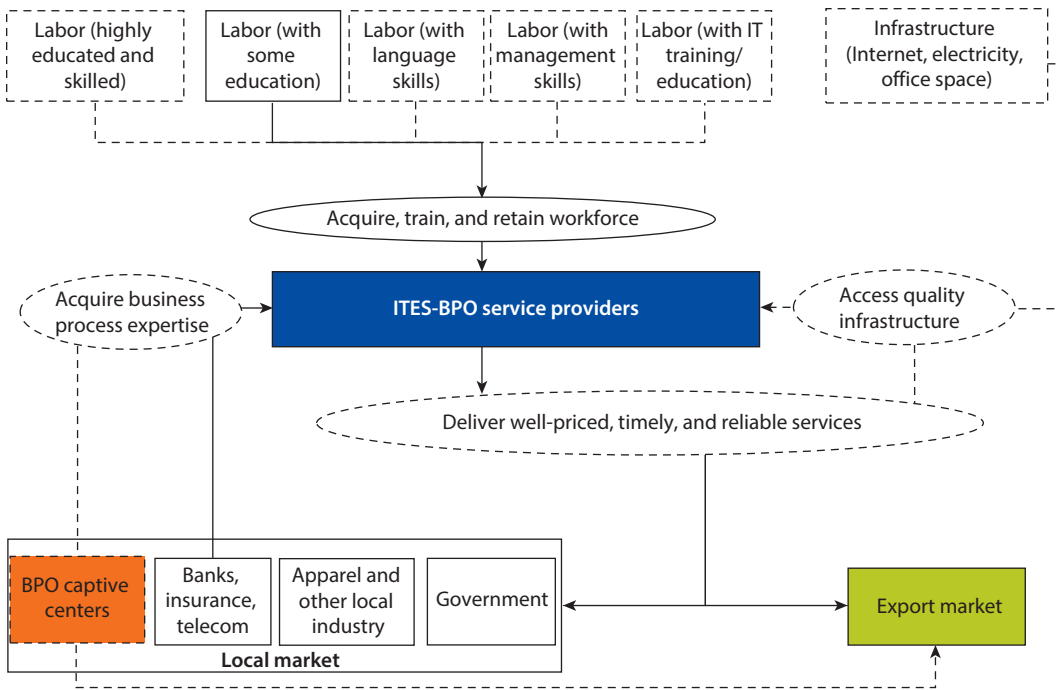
Labor (highly educated and skilled)

Labor (with some education)

Labor (with language skills)

Labor (with management skills)

Labor (with IT training/ education)

Infrastructure (Internet, electricity, office space)

Acquire, train, and retain workforce

Acquire business process expertise

ITES-BPO service providers

Access quality infrastructure

Deliver well-priced, timely, and reliable services

BPO captive centers

Banks, insurance, telecom

Apparel and other local industry

Government

Local market

Export market